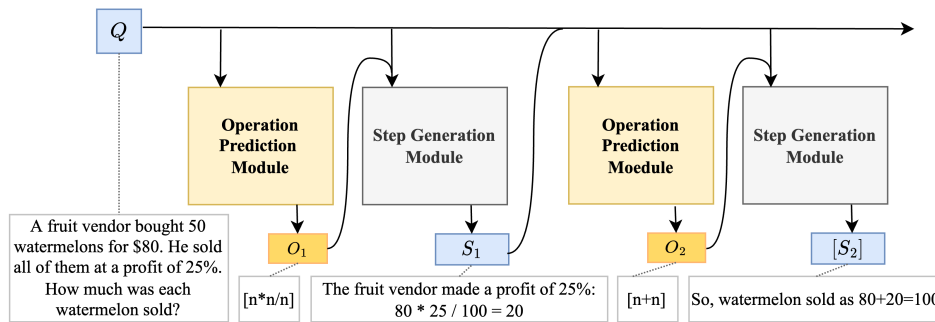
$Q$

Operation Prediction Module

Step Generation Module

Operation Prediction Moedule

Step Generation Module

A fruit vendor bought 50 watermelons for \$80. He sold all of them at a profit of 25%. How much was each watermelon sold?

$O_1$

[n*n/n]

$S_1$

The fruit vendor made a profit of 25%: 80 * 25 / 100 = 20

$O_2$

[n+n]

$[S_2]$

So, watermelon sold as 80+20=100